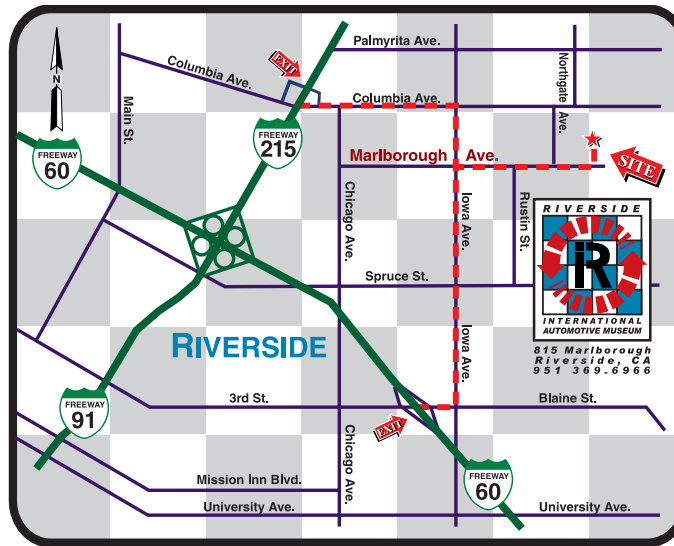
N

Palmyrita Ave.

Columbia Ave.

EXIT

Columbia Ave.

Northgate Ave.

Main St.

FREEWAY
215

FREEWAY
60

Marlborough Ave.

SITE

Chicago Ave.

Iowa Ave.

Rustin St.

RIVERSIDE
iR
INTERNATIONAL AUTOMOTIVE MUSEUM

Spruce St.

RIVERSIDE

Iowa Ave.

815 Marlborough
Riverside, CA
951 369.6966

FREEWAY
91

3rd St.

Blaine St.

EXIT

Chicago Ave.

Mission Inn Blvd.

FREEWAY
60

University Ave.

University Ave.